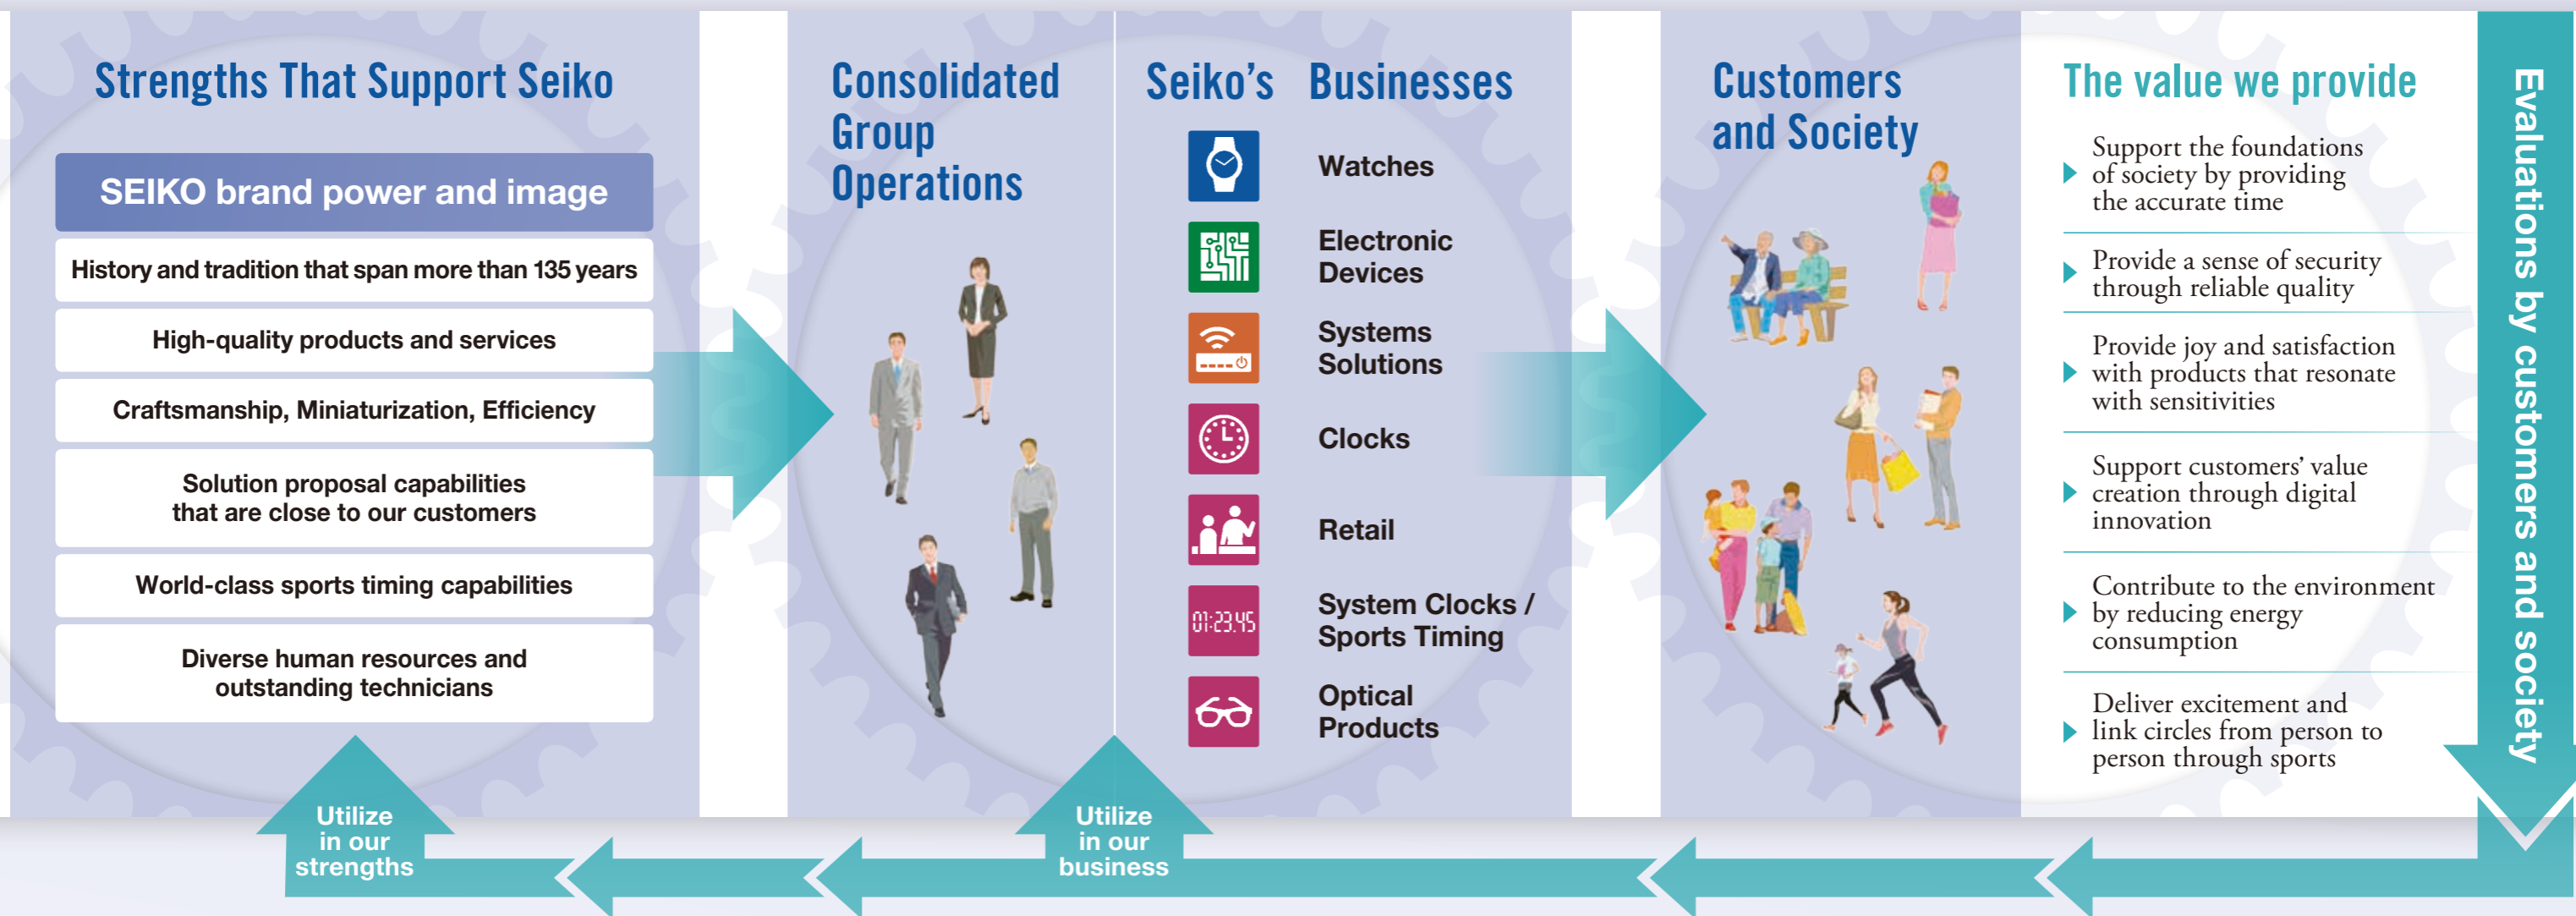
Strengths That Support Seiko

SEIKO brand power and image

History and tradition that span more than 135 years

High-quality products and services

Craftsmanship, Miniaturization, Efficiency

Solution proposal capabilities that are close to our customers

World-class sports timing capabilities

Diverse human resources and outstanding technicians

Utilize in our strengths

Consolidated Group Operations

Seiko's Businesses

Watches

Electronic Devices

Systems Solutions

Clocks

Retail

01:23.45

System Clocks / Sports Timing

Optical Products

Utilize in our business

Customers and Society

The value we provide

Support the foundations of society by providing the accurate time

Provide a sense of security through reliable quality

Provide joy and satisfaction with products that resonate with sensitivities

Support customers' value creation through digital innovation

Contribute to the environment by reducing energy consumption

Deliver excitement and link circles from person to person through sports

Evaluations by customers and society